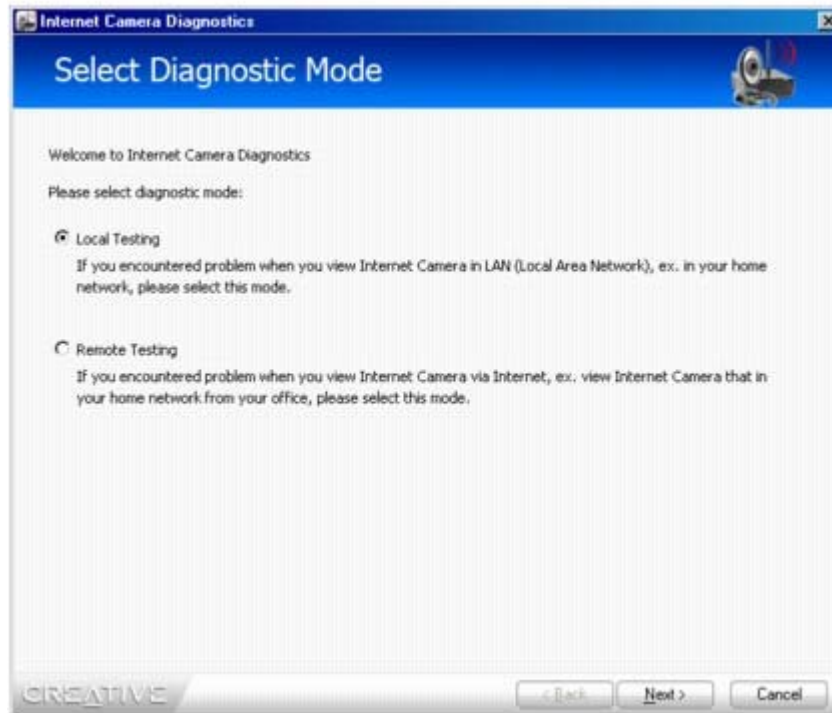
Internet Camera Diagnostics

Select Diagnostic Mode

Welcome to Internet Camera Diagnostics

Please select diagnostic mode:

Local Testing

If you encountered problem when you view Internet Camera in LAN (Local Area Network), ex. in your home network, please select this mode.

Remote Testing

If you encountered problem when you view Internet Camera via Internet, ex. view Internet Camera that in your home network from your office, please select this mode.

CREATIVE

< Back

Next >

Cancel